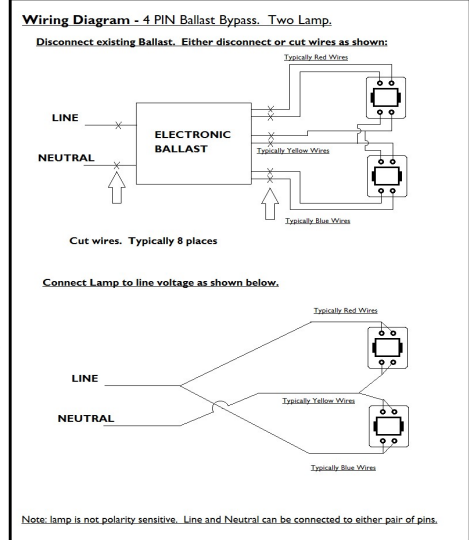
Wiring Diagram - 4 PIN Ballast Bypass. Two Lamp.

Disconnect existing Ballast. Either disconnect or cut wires as shown:

Typically Red Wires

LINE

ELECTRONIC BALLAST

NEUTRAL

Typically Yellow Wires

Typically Blue Wires

Cut wires. Typically 8 places

Connect Lamp to line voltage as shown below.

Typically Red Wires

LINE

NEUTRAL

Typically Yellow Wires

Typically Blue Wires

Note: lamp is not polarity sensitive. Line and Neutral can be connected to either pair of pins.